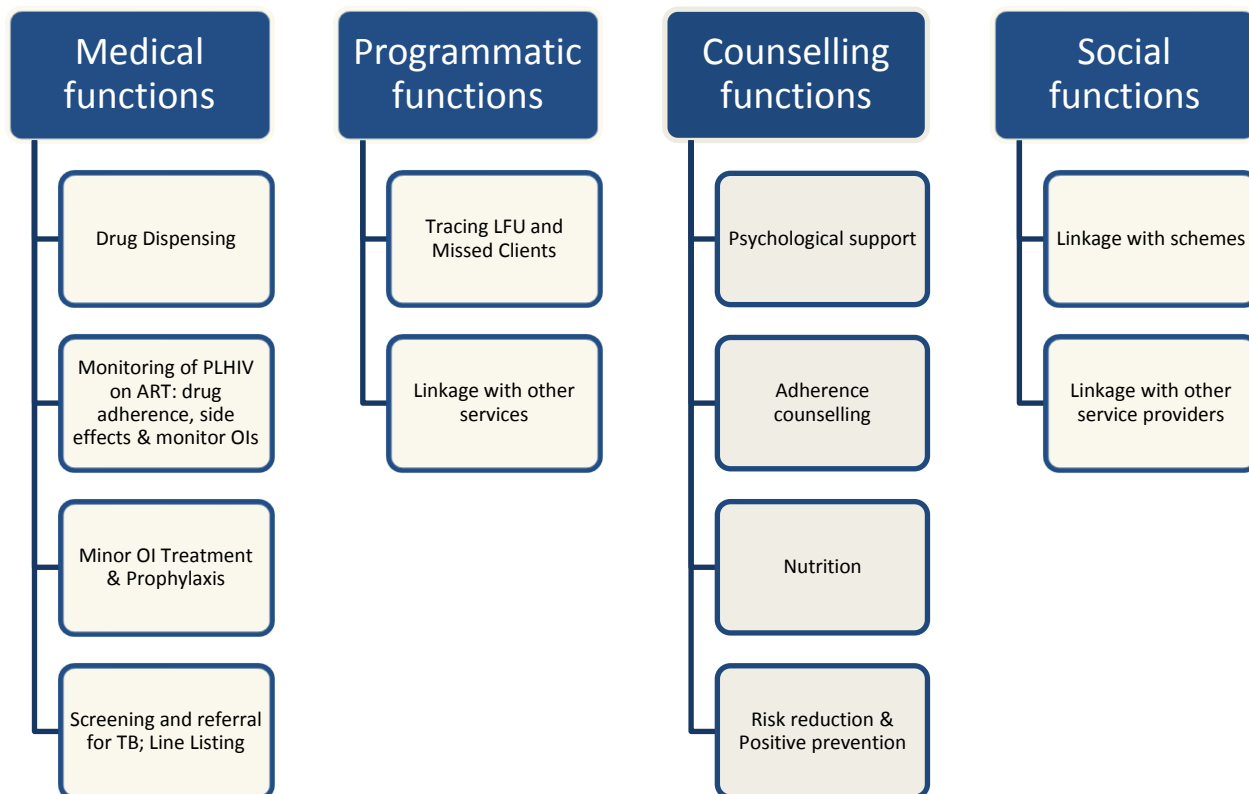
Medical functions

Drug Dispensing

Monitoring of PLHIV on ART: drug adherence, side effects & monitor OIs

Minor OI Treatment & Prophylaxis

Screening and referral for TB; Line Listing

Programmatic functions

Tracing LFU and Missed Clients

Linkage with other services

Counselling functions

Psychological support

Adherence counselling

Nutrition

Risk reduction & Positive prevention

Social functions

Linkage with schemes

Linkage with other service providers